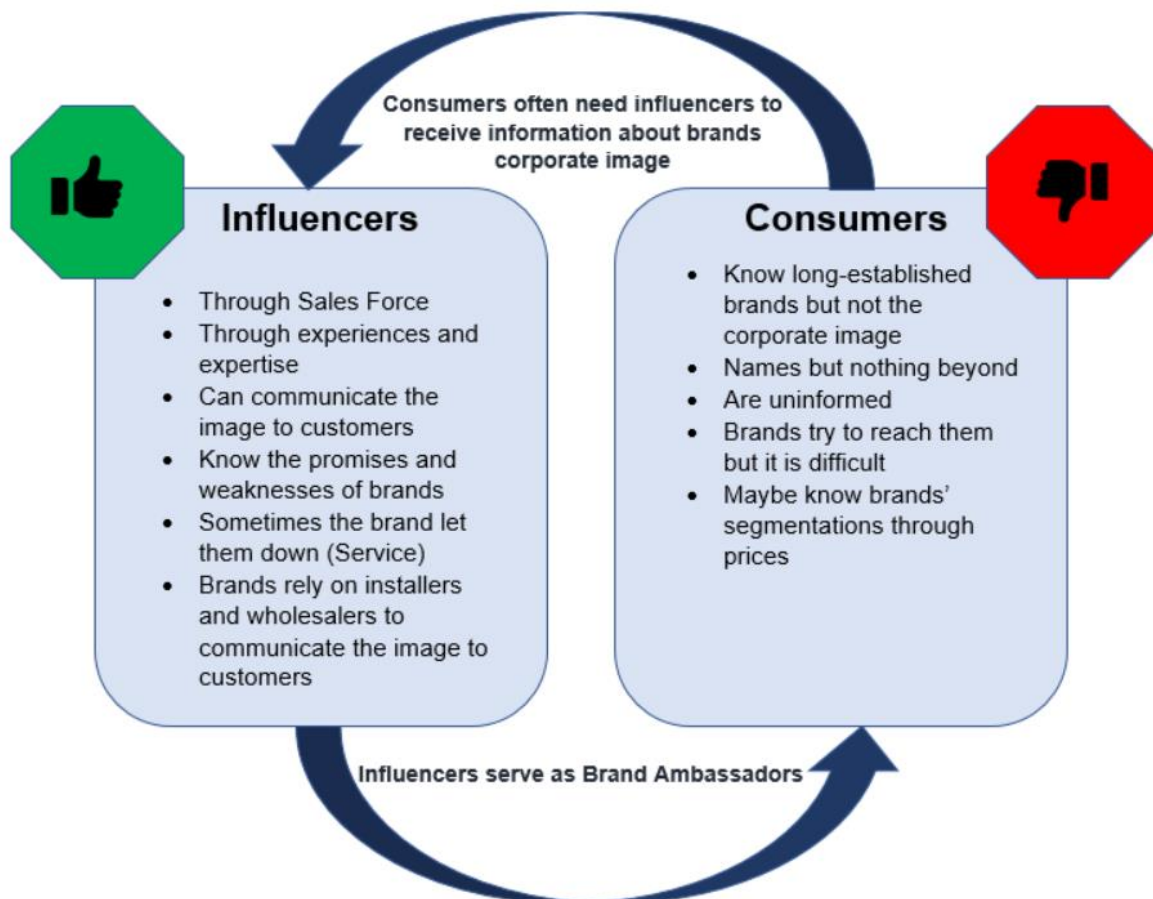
Consumers often need influencers to receive information about brands corporate image

Influencers

- Through Sales Force
- Through experiences and expertise
- Can communicate the image to customers
- Know the promises and weaknesses of brands
- Sometimes the brand let them down (Service)
- Brands rely on installers and wholesalers to communicate the image to customers

Consumers

- Know long-established brands but not the corporate image
- Names but nothing beyond
- Are uninformed
- Brands try to reach them but it is difficult
- Maybe know brands' segmentations through prices

Influencers serve as Brand Ambassadors